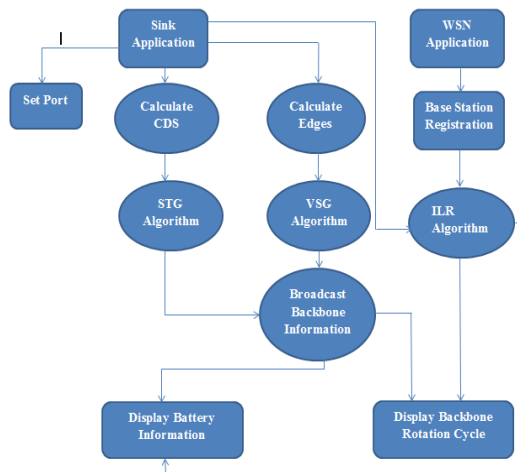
Sink Application

WSN Application

Set Port

Calculate CDS

Calculate Edges

Base Station Registration

STG Algorithm

VSG Algorithm

ILR Algorithm

Broadcast Backbone Information

Display Battery Information

Display Backbone Rotation Cycle